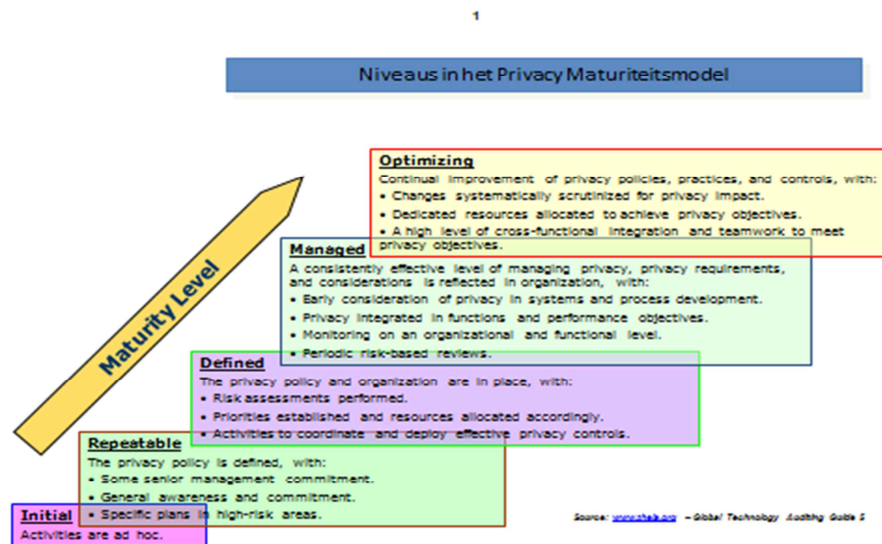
1

Niveaus in het Privacy Maturiteitsmodel

Maturity Level

Optimizing
Continual improvement of privacy policies, practices, and controls, with:
• Changes systematically scrutinized for privacy impact.
• Dedicated resources allocated to achieve privacy objectives.
• A high level of cross-functional integration and teamwork to meet privacy objectives.

Managed
A consistently effective level of managing privacy, privacy requirements, and considerations is reflected in organization, with:
• Early consideration of privacy in systems and process development.
• Privacy integrated in functions and performance objectives.
• Monitoring on an organizational and functional level.
• Periodic risk-based reviews.

Defined
The privacy policy and organization are in place, with:
• Risk assessments performed.
• Priorities established and resources allocated accordingly.
• Activities to coordinate and deploy effective privacy controls.

Repeatable
The privacy policy is defined, with:
• Some senior management commitment.
• General awareness and commitment.
• Specific plans in high-risk areas.

Initial
Activities are ad hoc.

Source: www.theiia.org – Global Technology Auditing Guide 5